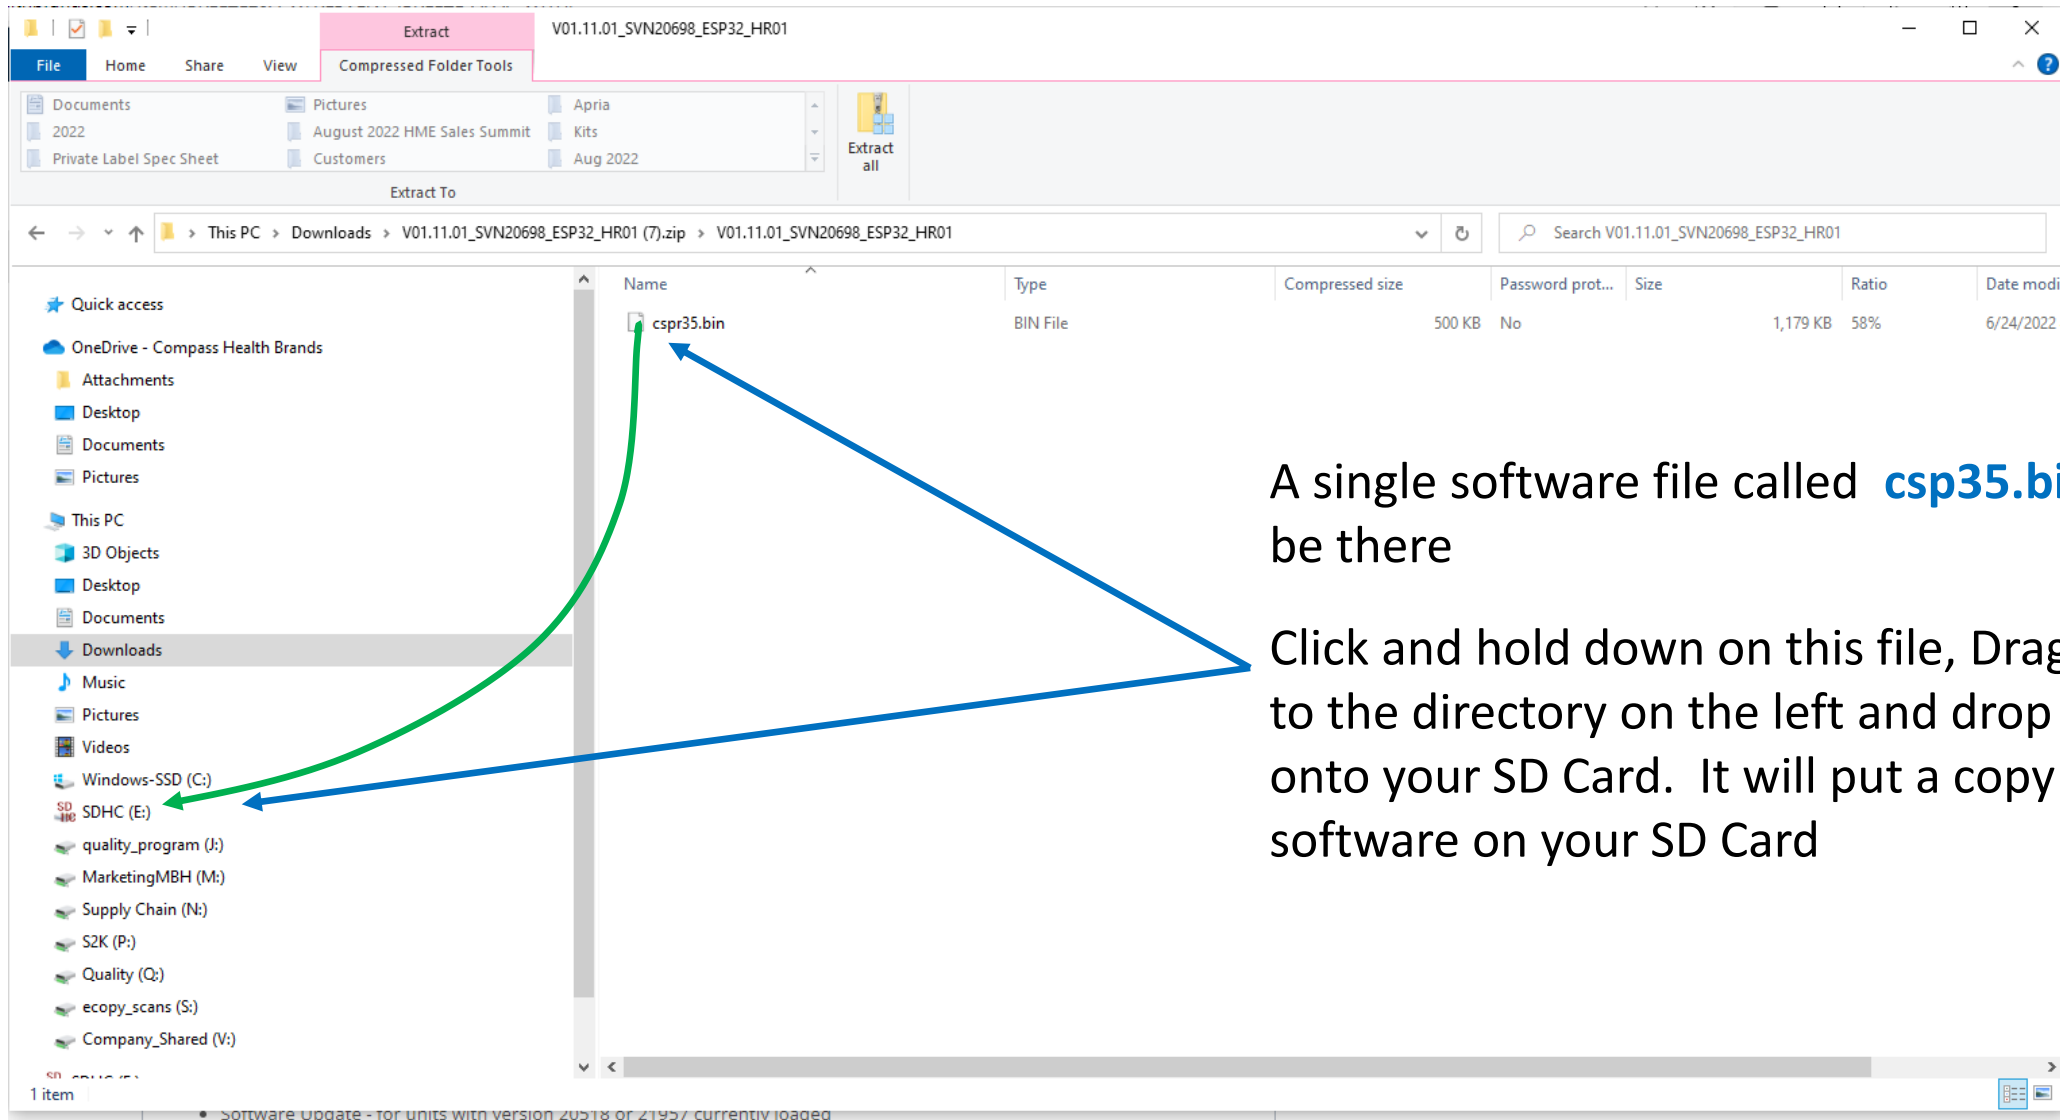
Extract V01.11.01_SVN20698_ESP32_HR01

File Home Share View Compressed Folder Tools

Documents
2022
Private Label Spec Sheet
Pictures
August 2022 HME Sales Summit
Customers
Apria
Kits
Aug 2022
Extract To
Extract all

This PC > Downloads > V01.11.01_SVN20698_ESP32_HR01 (7).zip > V01.11.01_SVN20698_ESP32_HR01

Search V01.11.01_SVN20698_ESP32_HR01

Quick access
OneDrive - Compass Health Brands
Attachments
Desktop
Documents
Pictures
This PC
3D Objects
Desktop
Documents
Downloads
Music
Pictures
Videos
Windows-SSD (C:)
SDHC (E:)
quality_program (J:)
MarketingMBH (M:)
Supply Chain (N:)
S2K (P:)
Quality (Q:)
ecopy_scans (S:)
Company_Shared (V:)

| Name | Type | Compressed size | Password prot... | Size | Ratio | Date modi |
|---|---|---|---|---|---|---|
| cspr35.bin | BIN File | 500 KB | No | 1,179 KB | 58% | 6/24/2022 |

A single software file called csp35.bi be there

Click and hold down on this file, Drag to the directory on the left and drop onto your SD Card. It will put a copy software on your SD Card

1 item

Software Update - for units with version 20518 or 21957 currently loaded